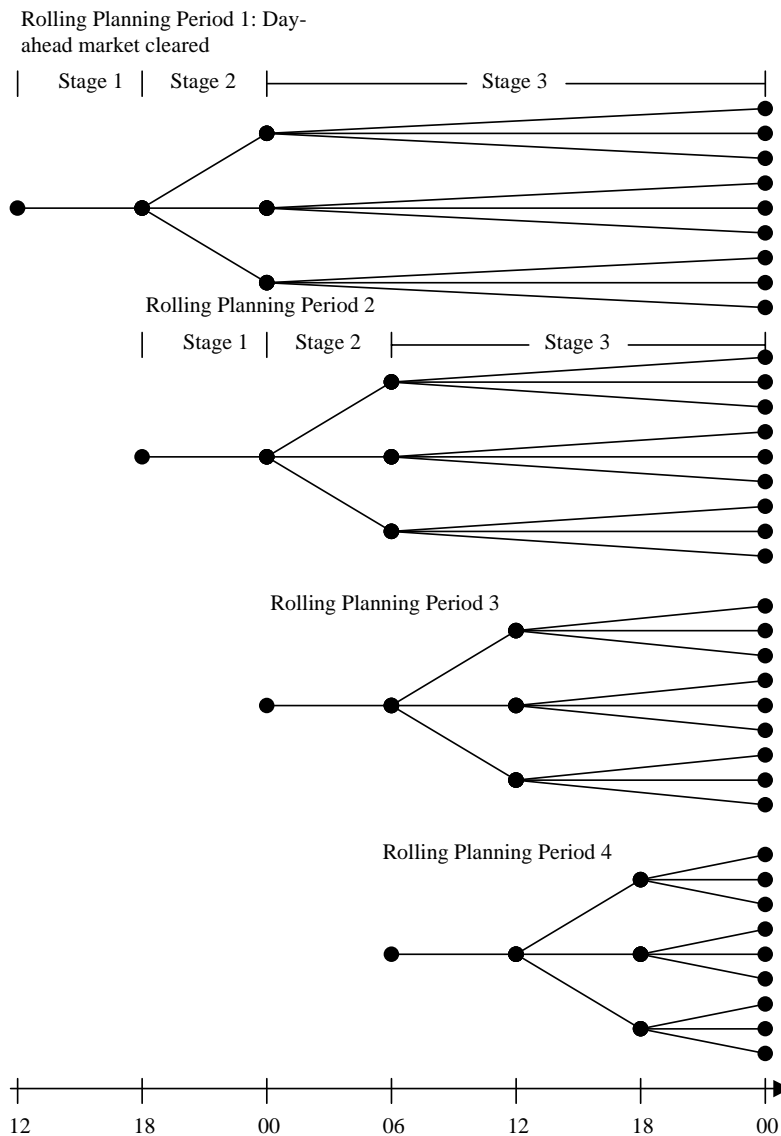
Rolling Planning Period 1: Day-ahead market cleared

Stage 1 Stage 2 Stage 3

Rolling Planning Period 2

Stage 1 Stage 2 Stage 3

Rolling Planning Period 3

Rolling Planning Period 4

12 18 00 06 12 18 00